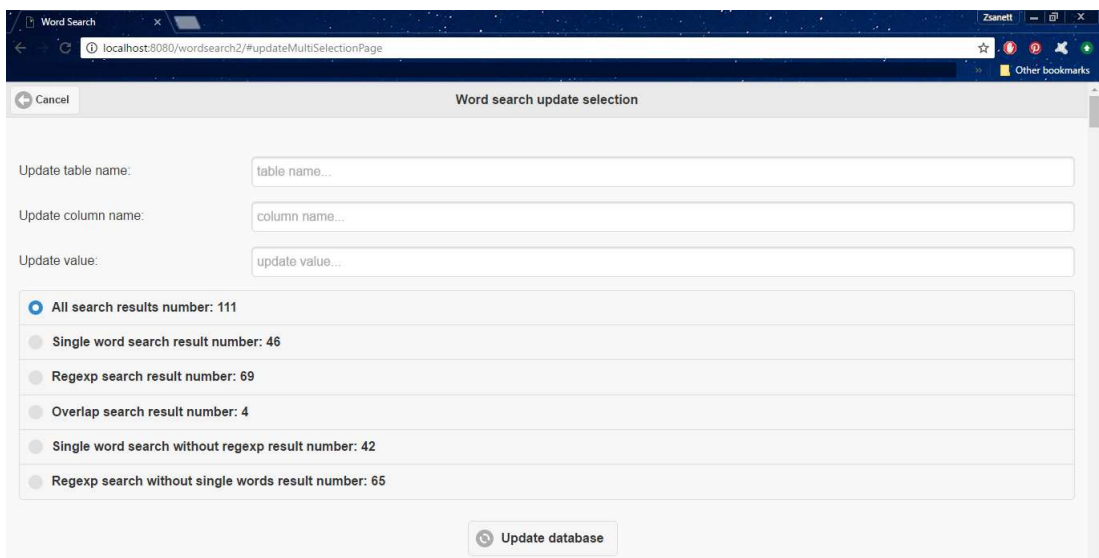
Word Search ×
Zsanett
localhost:8080/wordsearch2/#updateMultiSelectionPage
Other bookmarks
Cancel
Word search update selection

Update table name: table name...
Update column name: column name...
Update value: update value...

All search results number: 111
Single word search result number: 46
Regexp search result number: 69
Overlap search result number: 4
Single word search without regexp result number: 42
Regexp search without single words result number: 65

Update database